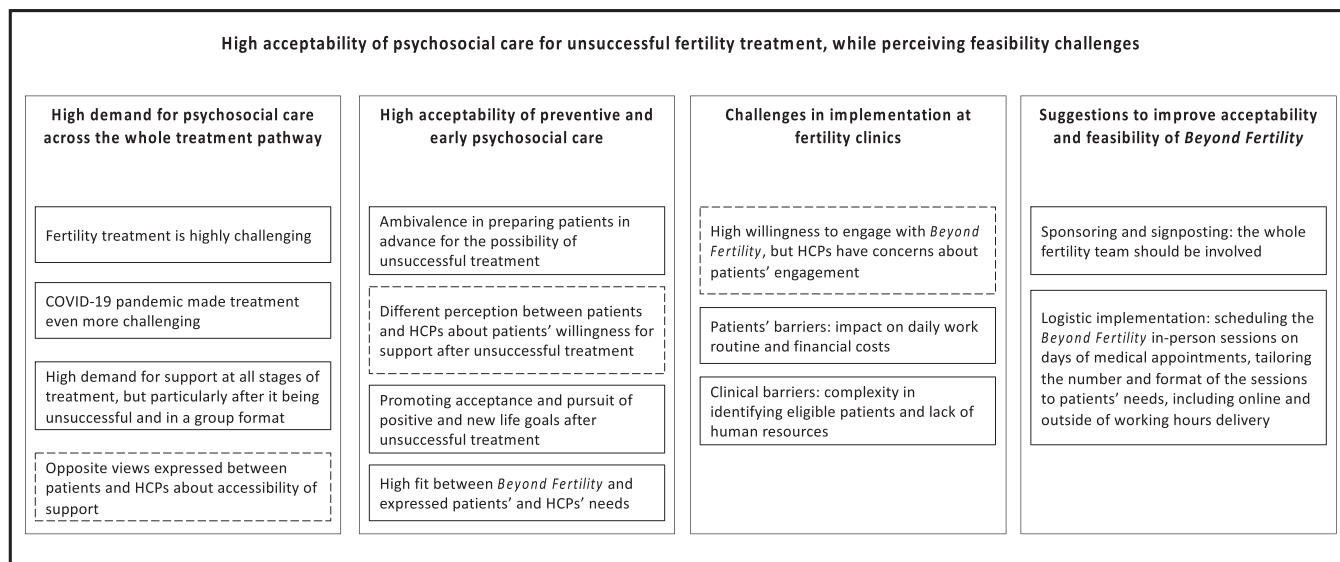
High acceptability of psychosocial care for unsuccessful fertility treatment, while perceiving feasibility challenges

High demand for psychosocial care across the whole treatment pathway

Fertility treatment is highly challenging

COVID-19 pandemic made treatment even more challenging

High demand for support at all stages of treatment, but particularly after it being unsuccessful and in a group format

Opposite views expressed between patients and HCPs about accessibility of support

High acceptability of preventive and early psychosocial care

Ambivalence in preparing patients in advance for the possibility of unsuccessful treatment

Different perception between patients and HCPs about patients' willingness for support after unsuccessful treatment

Promoting acceptance and pursuit of positive and new life goals after unsuccessful treatment

High fit between Beyond Fertility and expressed patients' and HCPs' needs

Challenges in implementation at fertility clinics

High willingness to engage with Beyond Fertility, but HCPs have concerns about patients' engagement

Patients' barriers: impact on daily work routine and financial costs

Clinical barriers: complexity in identifying eligible patients and lack of human resources

Suggestions to improve acceptability and feasibility of Beyond Fertility

Sponsoring and signposting: the whole fertility team should be involved

Logistic implementation: scheduling the Beyond Fertility in-person sessions on days of medical appointments, tailoring the number and format of the sessions to patients' needs, including online and outside of working hours delivery